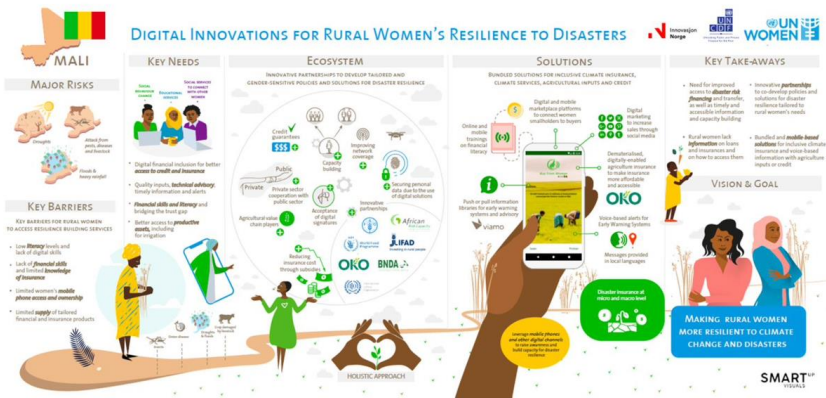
MALI

Digital Innovations for Rural Women's Resilience to Disasters

Innovasjon Norge

UN CDF

UN WOMEN

Major Risks

Droughts

Attack from pests, diseases and livestock

Floods & heavy rainfall

Key Barriers

Key barriers for rural women to access resilience building services

Low literacy levels and lack of digital skills

Lack of financial skills and limited knowledge of insurance

Limited women's mobile phone access and ownership

Limited supply of tailored financial and insurance products

Key Needs

Digital financial inclusion for better access to credit and insurance

Quality inputs, technical advisory, timely information and alerts

Financial skills and literacy and bridging the trust gap

Better access to productive assets, including for irrigation

Ecosystem

Innovative partnerships to develop tailored and gender-sensitive policies and solutions for disaster resilience

Credit guarantees

Capacity building

Improving network coverage

Public

Private

Private sector cooperation with public sector

Acceptance of digital signatures

Securing personal data due to the use of digital solutions

Innovative partnerships

Agricultural value chain players

Reducing insurance cost through subsidies

African

IFAD

OKO

BNDA

Holistic approach

Solutions

Bundled solutions for inclusive climate insurance, climate services, agricultural inputs and credit

Online and mobile trainings on financial literacy

Digital and mobile marketplace platforms to connect women smallholders to buyers

Digital marketing to increase sales through social media

Dematerialised, digitally-enabled agriculture insurance to make insurance more affordable and accessible

OKO

Push or pull information libraries for early warning systems and advisory

viamo

Voice-based alerts for Early Warning Systems

Messages provided in local languages

Disaster insurance at micro and macro level

Leverage mobile phones and other digital channels to raise awareness and build capacity for disaster resilience

Key Take-aways

Need for improved access to disaster risk financing and transfer, as well as timely and accessible information and capacity building

Rural women lack information on loans and insurances and on how to access them

Innovative partnerships to co-develop policies and solutions for disaster resilience tailored to rural women's needs

Bundled and mobile-based solutions for inclusive climate insurance and voice-based information with agriculture inputs or credit

Vision & Goal

Making rural women more resilient to climate change and disasters

SMART visuals